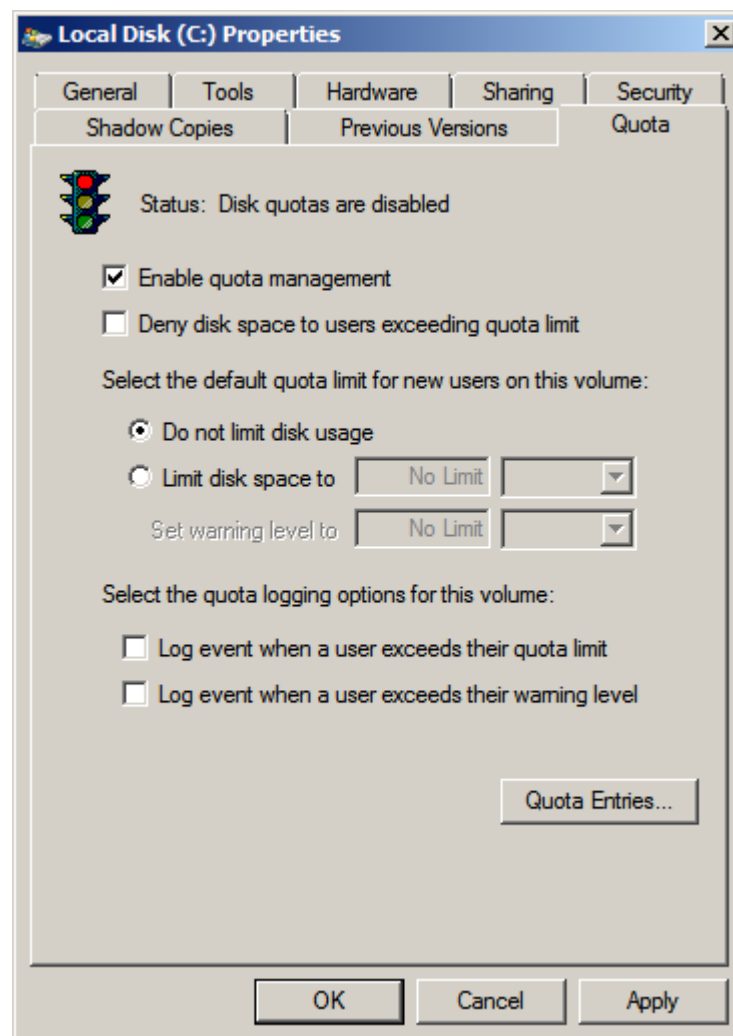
Local Disk (C:) Properties

General | Tools | Hardware | Sharing | Security
Shadow Copies | Previous Versions | Quota

Status: Disk quotas are disabled

☑ Enable quota management
☐ Deny disk space to users exceeding quota limit

Select the default quota limit for new users on this volume:

◉ Do not limit disk usage
○ Limit disk space to No Limit
Set warning level to No Limit

Select the quota logging options for this volume:

☐ Log event when a user exceeds their quota limit
☐ Log event when a user exceeds their warning level

Quota Entries...

OK Cancel Apply